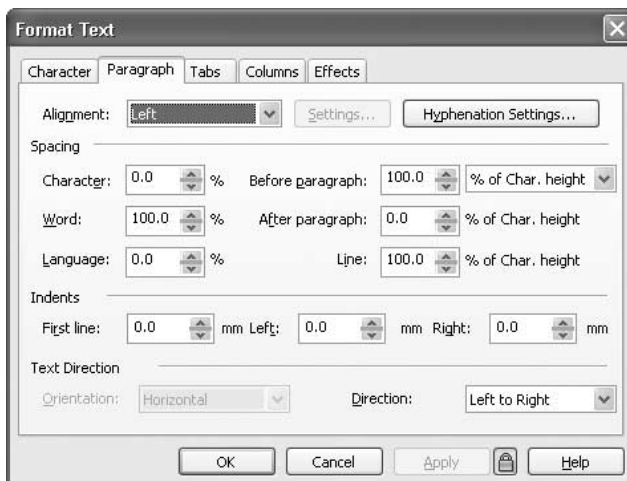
Format Text

Character Paragraph Tabs Columns Effects

Alignment: Left Settings... Hyphenation Settings...

Spacing

Character: 0.0 % Before paragraph: 100.0 % of Char. height

Word: 100.0 % After paragraph: 0.0 % of Char. height

Language: 0.0 % Line: 100.0 % of Char. height

Indents

First line: 0.0 mm Left: 0.0 mm Right: 0.0 mm

Text Direction

Orientation: Horizontal Direction: Left to Right

OK Cancel Apply Help